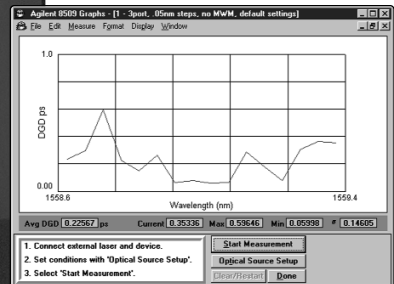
Agilent 8509 Graphs - [1 - 3port, .05nm steps, no MWM, default settings]

File Edit Measure Format Display Window

1.0

DGD ps

0.00

1558.6

Wavelength (nm)

1559.4

Avg DGD 0.22567 ps

Current 0.35336

Max 0.59646

Min 0.05998

# 0.14605

1. Connect external laser and device.

2. Set conditions with 'Optical Source Setup'.

3. Select 'Start Measurement'.

Start Measurement

Optical Source Setup

Clear/Restart

Done